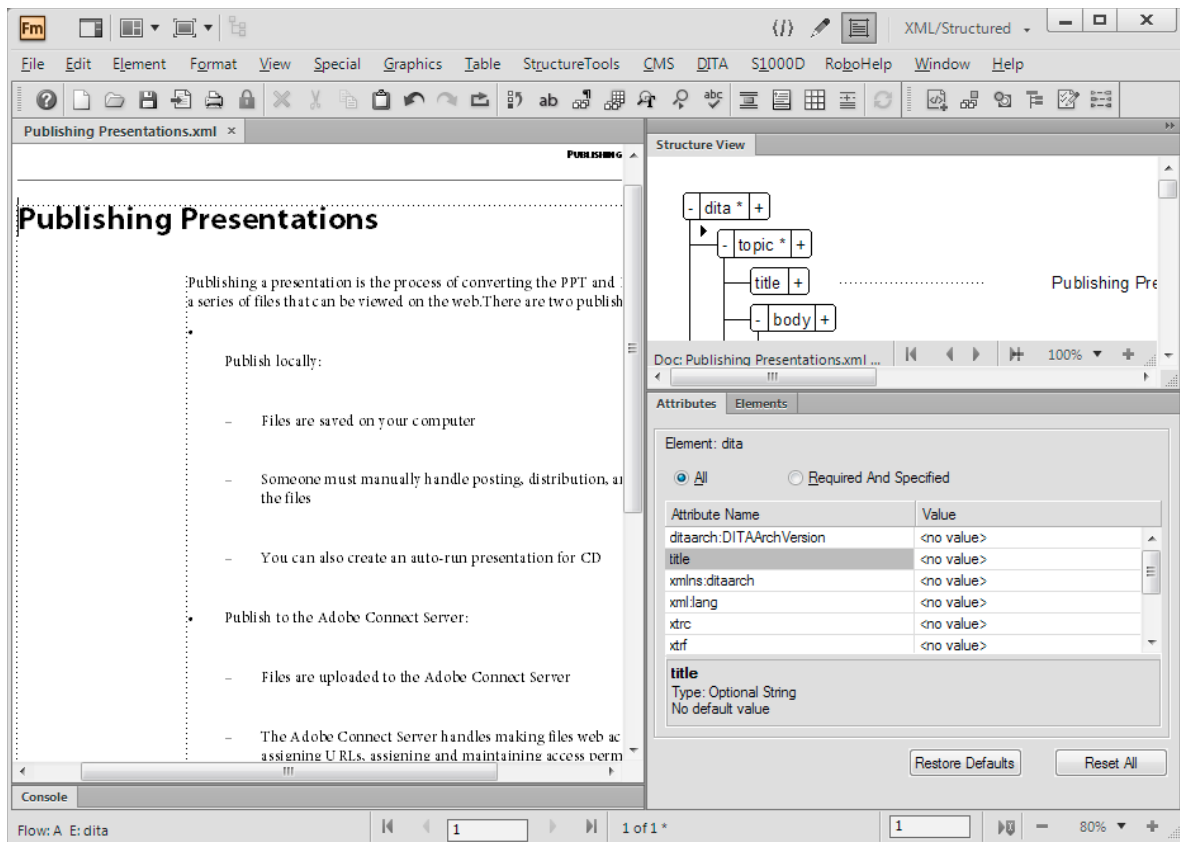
Fm

XML/Structured

File Edit Element Format View Special Graphics Table StructureTools CMS DITA S1000D RoboHelp Window Help

Publishing Presentations.xml ×

PUBLISHING

Publishing Presentations

Publishing a presentation is the process of converting the PPT and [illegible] a series of files that can be viewed on the web.There are two publish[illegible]

•

Publish locally:

– Files are saved on your computer

– Someone must manually handle posting, distribution, a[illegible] the files

– You can also create an auto-run presentation for CD

• Publish to the Adobe Connect Server:

– Files are uploaded to the Adobe Connect Server

– The Adobe Connect Server handles making files web ac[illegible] assigning URLs, assigning and maintaining access perm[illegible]

Structure View

- dita * +

- topic * +

title +

Publishing Pre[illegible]

- body +

Doc: Publishing Presentations.xml ...

100%

Attributes Elements

Element: dita

All Required And Specified

| Attribute Name | Value |
|---|---|
| ditaarch:DITAArchVersion | <no value> |
| title | <no value> |
| xmlns:ditaarch | <no value> |
| xml:lang | <no value> |
| xtrc | <no value> |
| xtrf | <no value> |

title
Type: Optional String
No default value

Restore Defaults Reset All

Console

Flow: A E: dita

1

1 of 1 *

1

80%